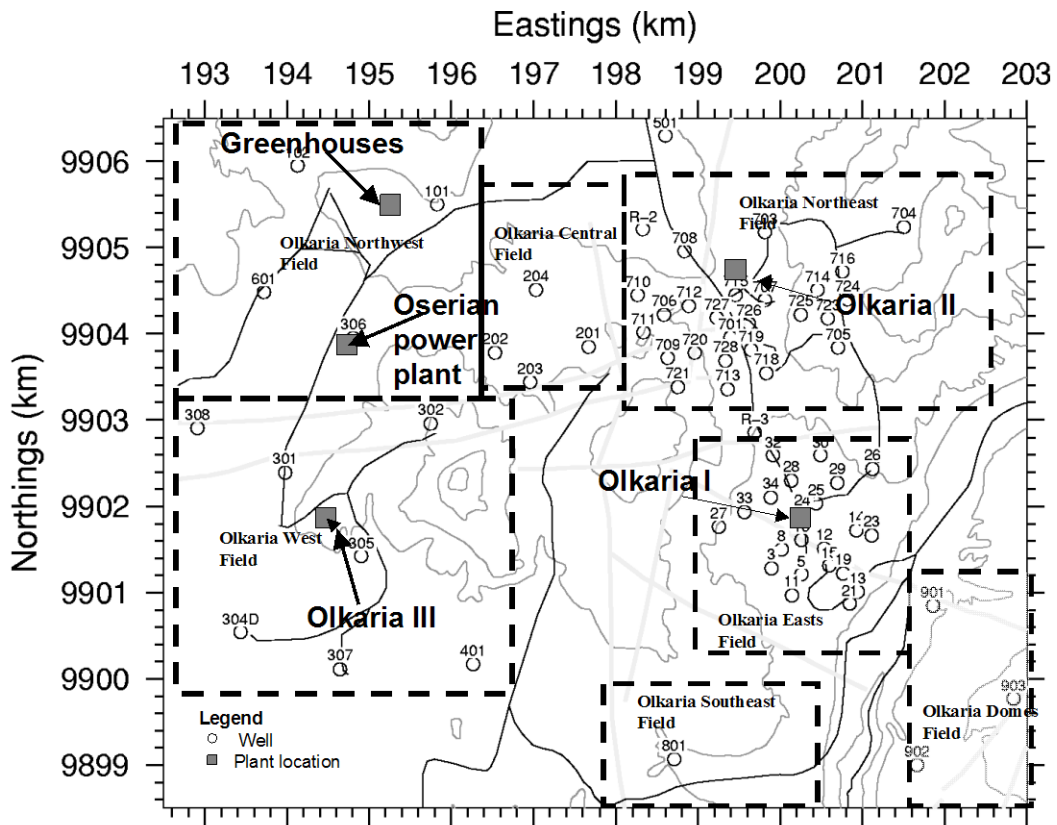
Eastings (km)

193 194 195 196 197 198 199 200 201 202 203

9906 9905 9904 9903 9902 9901 9900 9899

Northings (km)

Greenhouses

102

101

Olkaria Northwest Field

601

Oserian power plant

306

202

Olkaria Central Field

204

201

203

501

R-2

708

703

Olkaria Northeast Field

704

716

714

724

715

710

712

706

727

726

711

701

725

723

Olkaria II

709

720

728

719

705

718

721

713

308

302

R-3

301

32

30

28

26

29

34

Olkaria I

33

24

25

27

14

23

8

Olkaria West Field

305

3

12

15

5

19

11

13

21

304D

Olkaria III

Olkaria Easts Field

901

307

401

903

Olkaria Southeast Field

Olkaria Domes Field

801

902

Legend

Well

Plant location